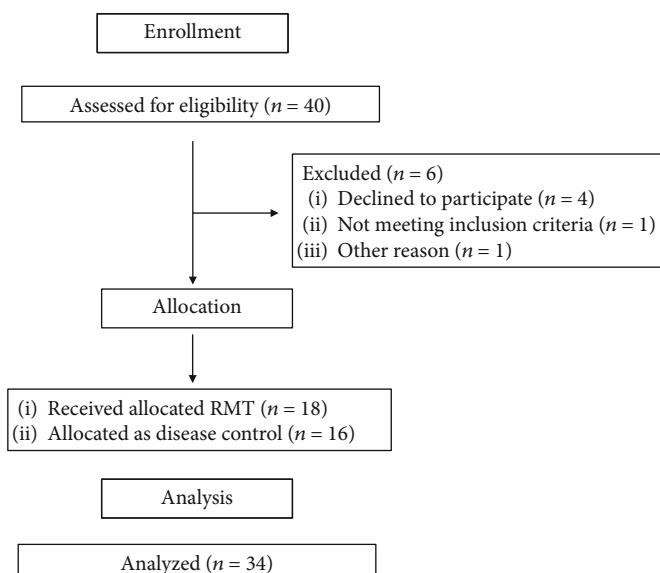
Enrollment

Assessed for eligibility ($n = 40$)

Excluded ($n = 6$)
(i) Declined to participate ($n = 4$)
(ii) Not meeting inclusion criteria ($n = 1$)
(iii) Other reason ($n = 1$)

Allocation

(i) Received allocated RMT ($n = 18$)
(ii) Allocated as disease control ($n = 16$)

Analysis

Analyzed ($n = 34$)